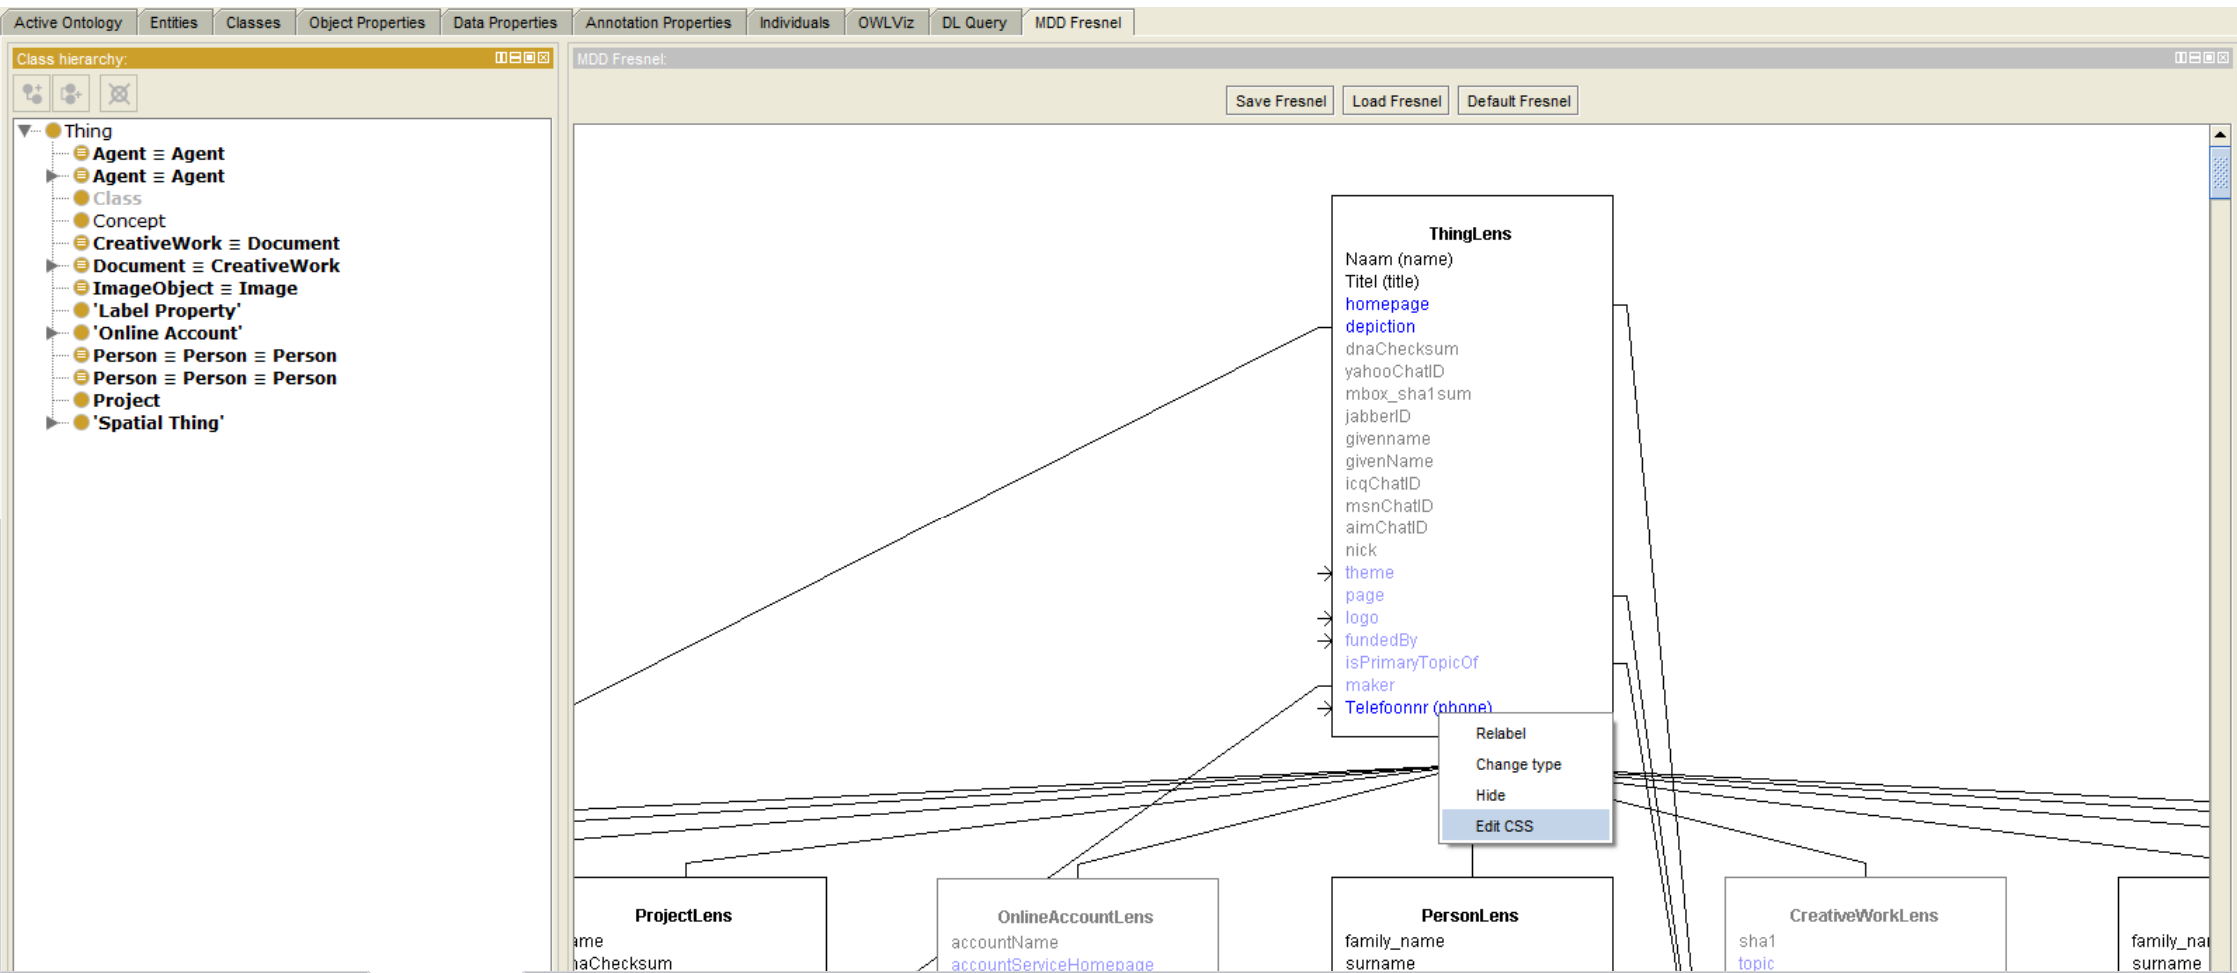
Active Ontology | Entities | Classes | Object Properties | Data Properties | Annotation Properties | Individuals | OWLViz | DL Query | MDD Fresnel

Class hierarchy:

Thing
Agent ≡ Agent
Agent ≡ Agent
Class
Concept
CreativeWork ≡ Document
Document ≡ CreativeWork
ImageObject ≡ Image
'Label Property'
'Online Account'
Person ≡ Person ≡ Person
Person ≡ Person ≡ Person
Project
'Spatial Thing'

MDD Fresnel:

Save Fresnel | Load Fresnel | Default Fresnel

ThingLens
Naam (name)
Titel (title)
homepage
depiction
dnaChecksum
yahooChatID
mbox_sha1sum
jabberID
givenname
givenName
icqChatID
msnChatID
aimChatID
nick
theme
page
logo
fundedBy
isPrimaryTopicOf
maker
Telefoonnr (phone)

Relabel
Change type
Hide
Edit CSS

ProjectLens
ame
aChecksum

OnlineAccountLens
accountName
accountServiceHomepage

PersonLens
family_name
surname

CreativeWorkLens
sha1
topic

family_nar
surname